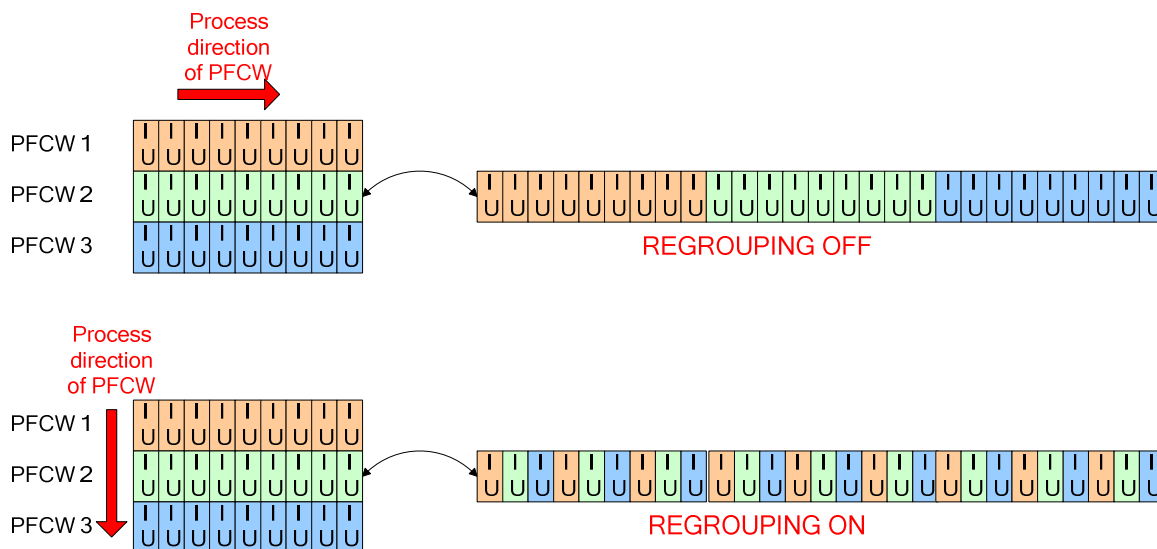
Process direction of PFCW

PFCW 1
PFCW 2
PFCW 3

| I U | I U | I U | I U | I U | I U | I U | I U | I U |
|---|---|---|---|---|---|---|---|---|
| I U | I U | I U | I U | I U | I U | I U | I U | I U |
| I U | I U | I U | I U | I U | I U | I U | I U | I U |

REGROUPING OFF

Process direction of PFCW

PFCW 1
PFCW 2
PFCW 3

| I U | I U | I U | I U | I U | I U | I U | I U | I U |
|---|---|---|---|---|---|---|---|---|
| I U | I U | I U | I U | I U | I U | I U | I U | I U |
| I U | I U | I U | I U | I U | I U | I U | I U | I U |

REGROUPING ON